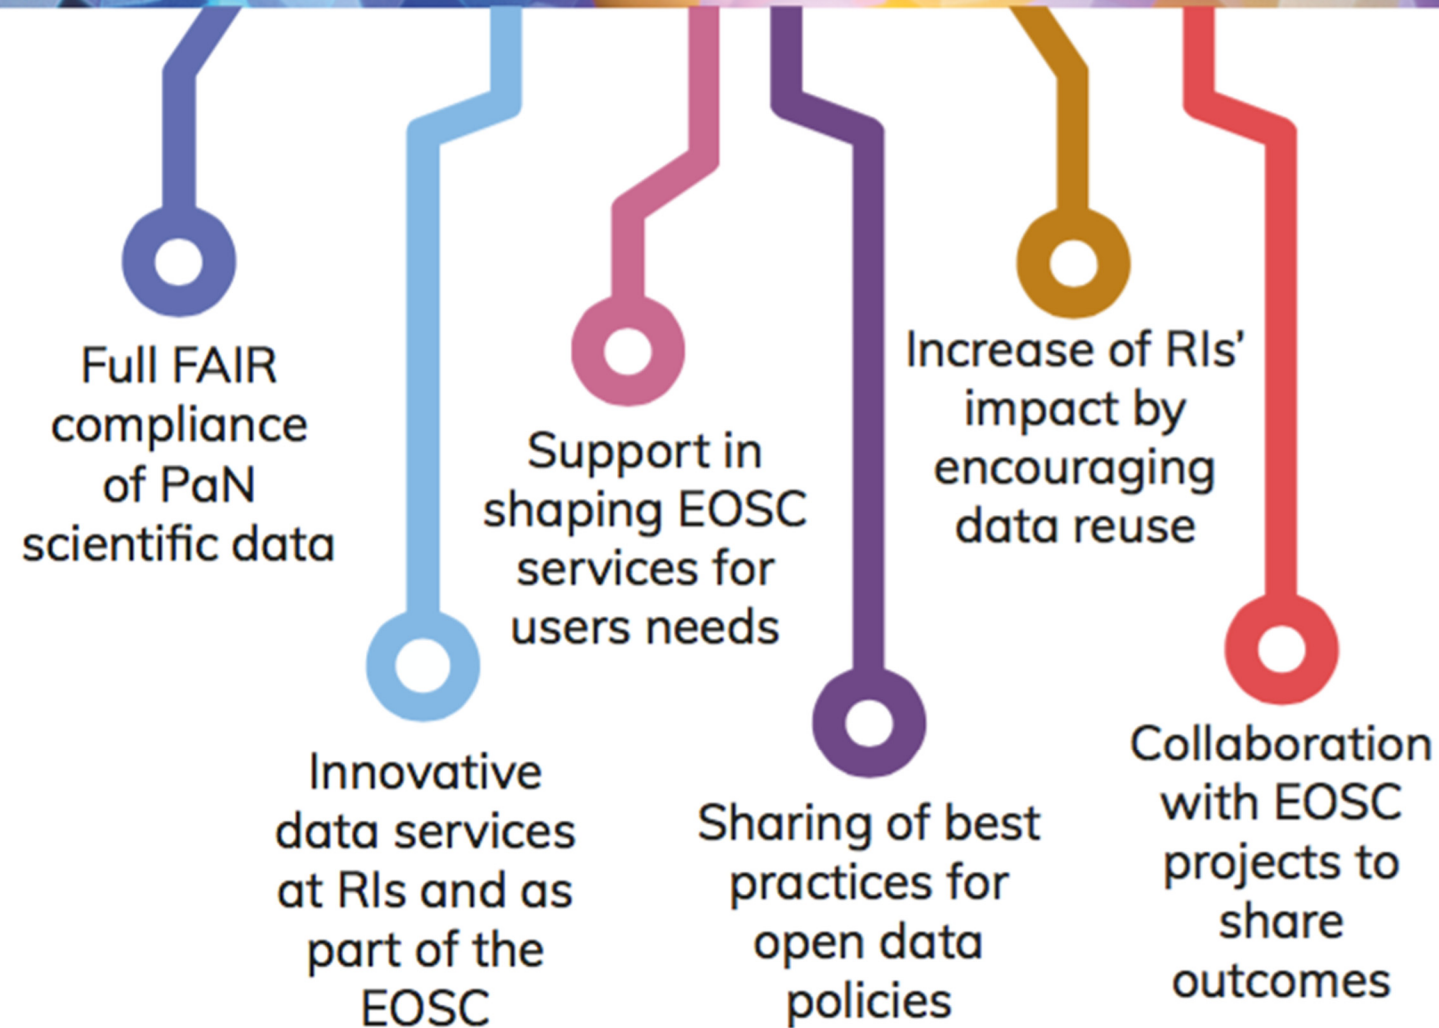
Full FAIR compliance of PaN scientific data

Innovative data services at RIs and as part of the EOSC

Support in shaping EOSC services for users needs

Sharing of best practices for open data policies

Increase of RIs' impact by encouraging data reuse

Collaboration with EOSC projects to share outcomes